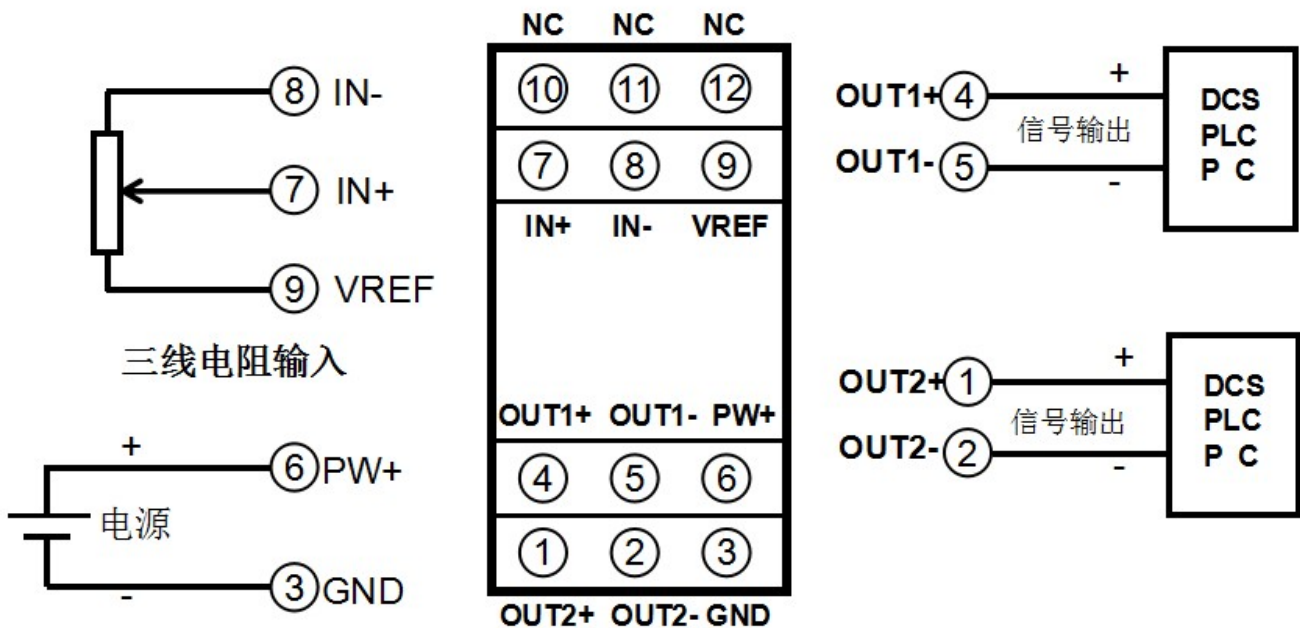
8 IN-
7 IN+
9 VREF
三线电阻输入

+
6 PW+
电源
-
3 GND

NC NC NC
10 11 12
7 8 9
IN+ IN- VREF

OUT1+ OUT1- PW+
4 5 6
1 2 3
OUT2+ OUT2- GND

OUT1+ 4
+
信号输出
OUT1- 5
-
DCS
PLC
P C

OUT2+ 1
+
信号输出
OUT2- 2
-
DCS
PLC
P C